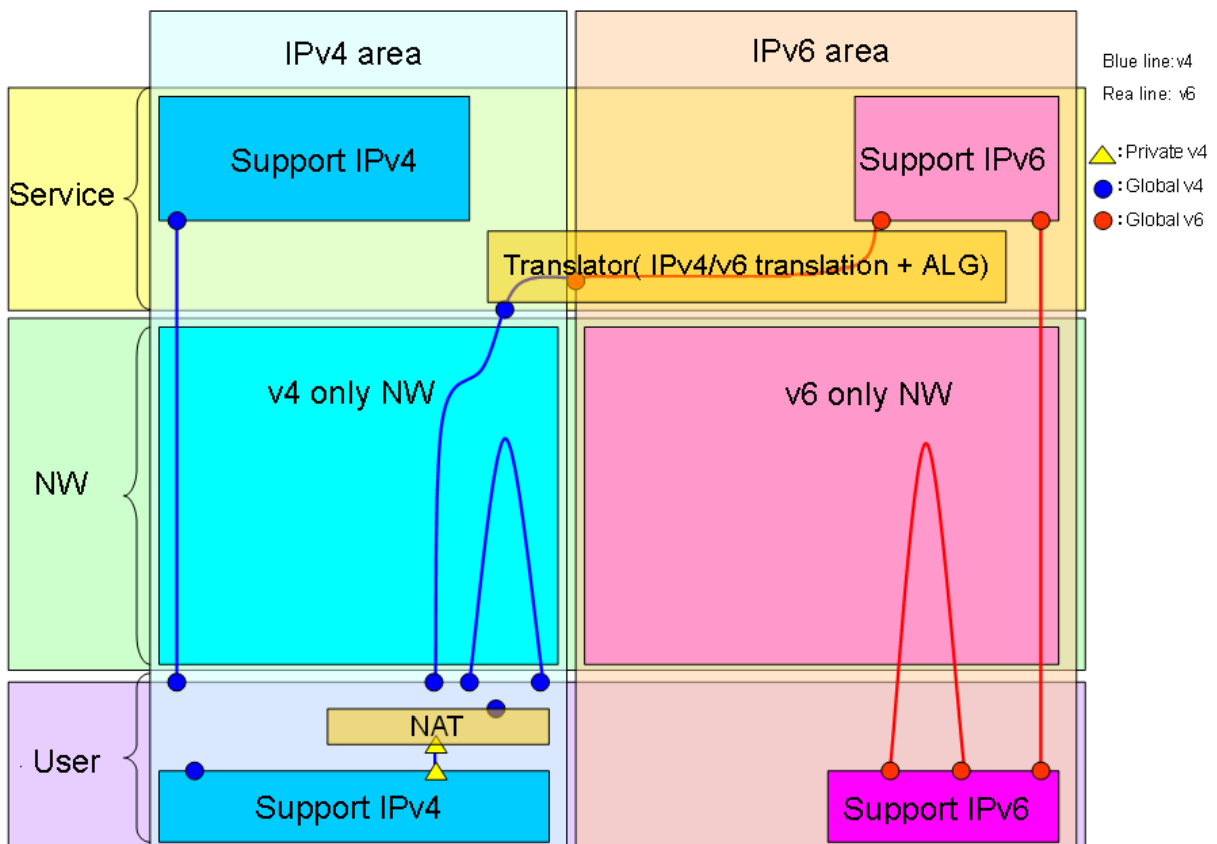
IPv4 area

IPv6 area

Blue line:v4

Rea line: v6

:Private v4

:Global v4

:Global v6

Service

Support IPv4

Support IPv6

Translator( IPv4/v6 translation + ALG)

NW

v4 only NW

v6 only NW

User

NAT

Support IPv4

Support IPv6